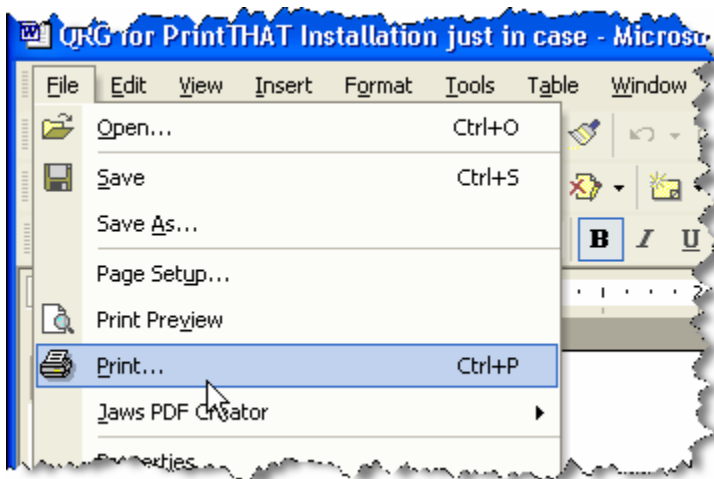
QRG for PrintTHAT Installation just in case - Microso

File Edit View Insert Format Tools Table Window

Open... Ctrl+O

Save Ctrl+S

Save As...

Page Setup...

Print Preview

Print... Ctrl+P

Jaws PDF Creator

Properties

B I U